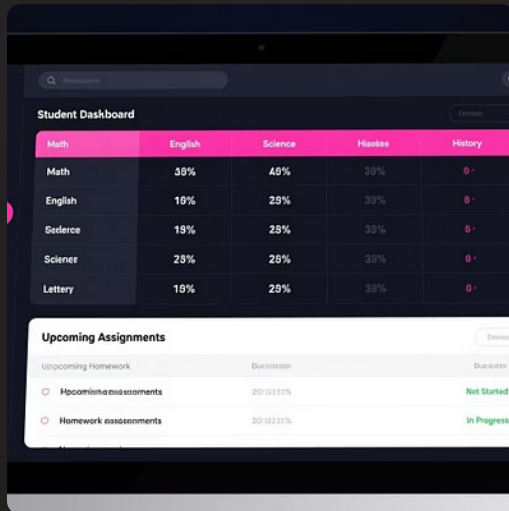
Student Dashboard

| Math | English | Science | Hisotes | History |
|---|---|---|---|---|
| Math | 38% | 48% | 39% | 0 |
| English | 16% | 29% | 33% | 8 |
| Scdence | 19% | 29% | 35% | 5 |
| Sciener | 23% | 25% | 35% | 0 |
| Lettery | 16% | 29% | 38% | 0 |

Upcoming Assignments

| Upcoming Homework | Duresses | Durosta |
|---|---|---|
| Hpcoming assessments | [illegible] | Not Started |
| Homework assessments | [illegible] | In Progress |